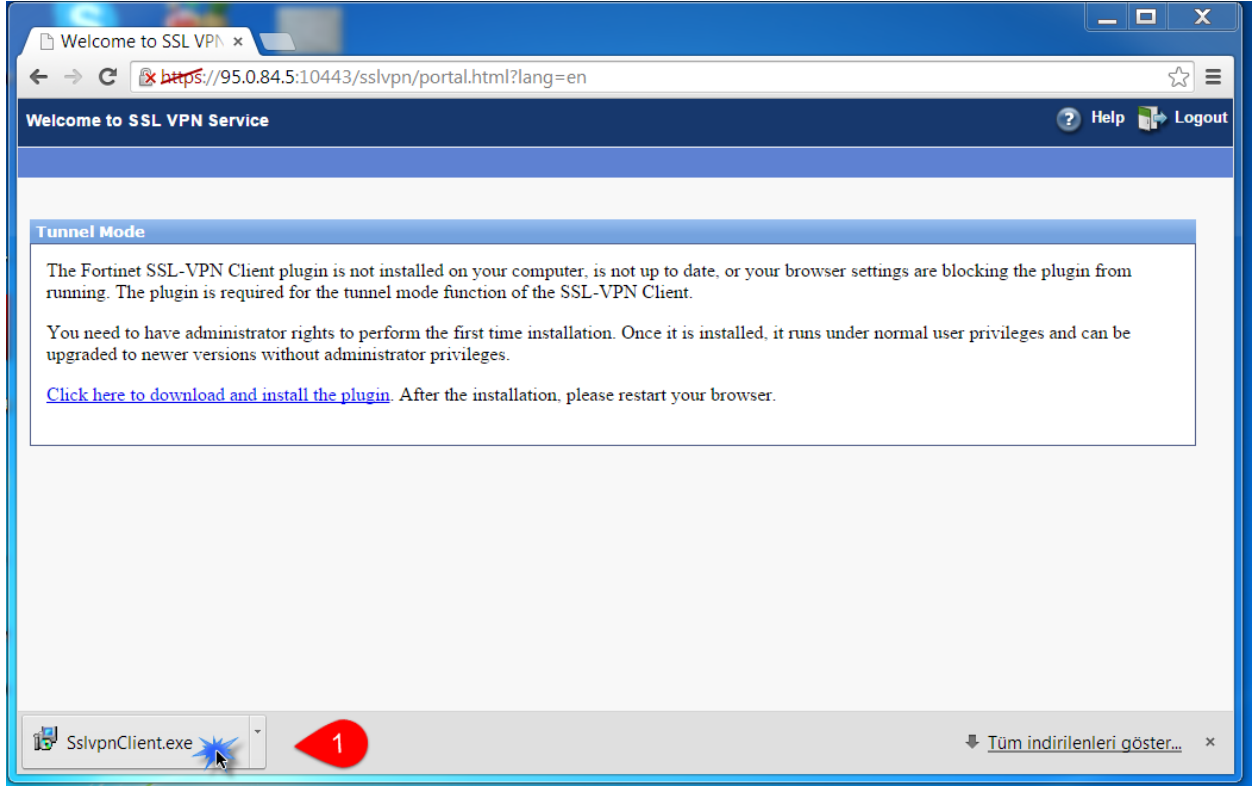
Welcome to SSL VPN ×

https://95.0.84.5:10443/sslvpn/portal.html?lang=en

Welcome to SSL VPN Service

Help Logout

Tunnel Mode

The Fortinet SSL-VPN Client plugin is not installed on your computer, is not up to date, or your browser settings are blocking the plugin from running. The plugin is required for the tunnel mode function of the SSL-VPN Client.

You need to have administrator rights to perform the first time installation. Once it is installed, it runs under normal user privileges and can be upgraded to newer versions without administrator privileges.

Click here to download and install the plugin. After the installation, please restart your browser.

SslvpnClient.exe

1

Tüm indirilenleri göster...

×